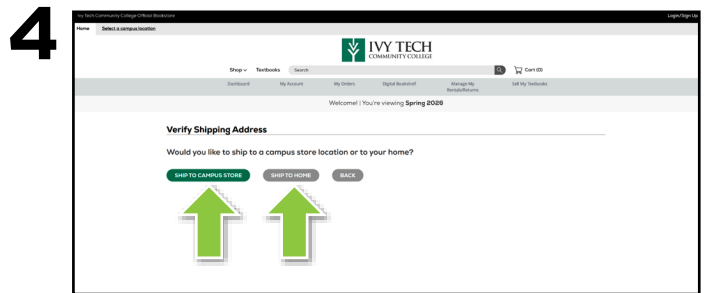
4

Ivy Tech Community College Official Bookstore

Login/Sign Up

Home Select a campus location

IVY TECH COMMUNITY COLLEGE

Shop ∨ Textbooks Search

Cart (0)

Dashboard My Account My Orders Digital Bookshelf Manage My Rentals/Returns Sell My Textbooks

Welcome! | You're viewing Spring 2026

Verify Shipping Address

Would you like to ship to a campus store location or to your home?

SHIP TO CAMPUS STORE SHIP TO HOME BACK